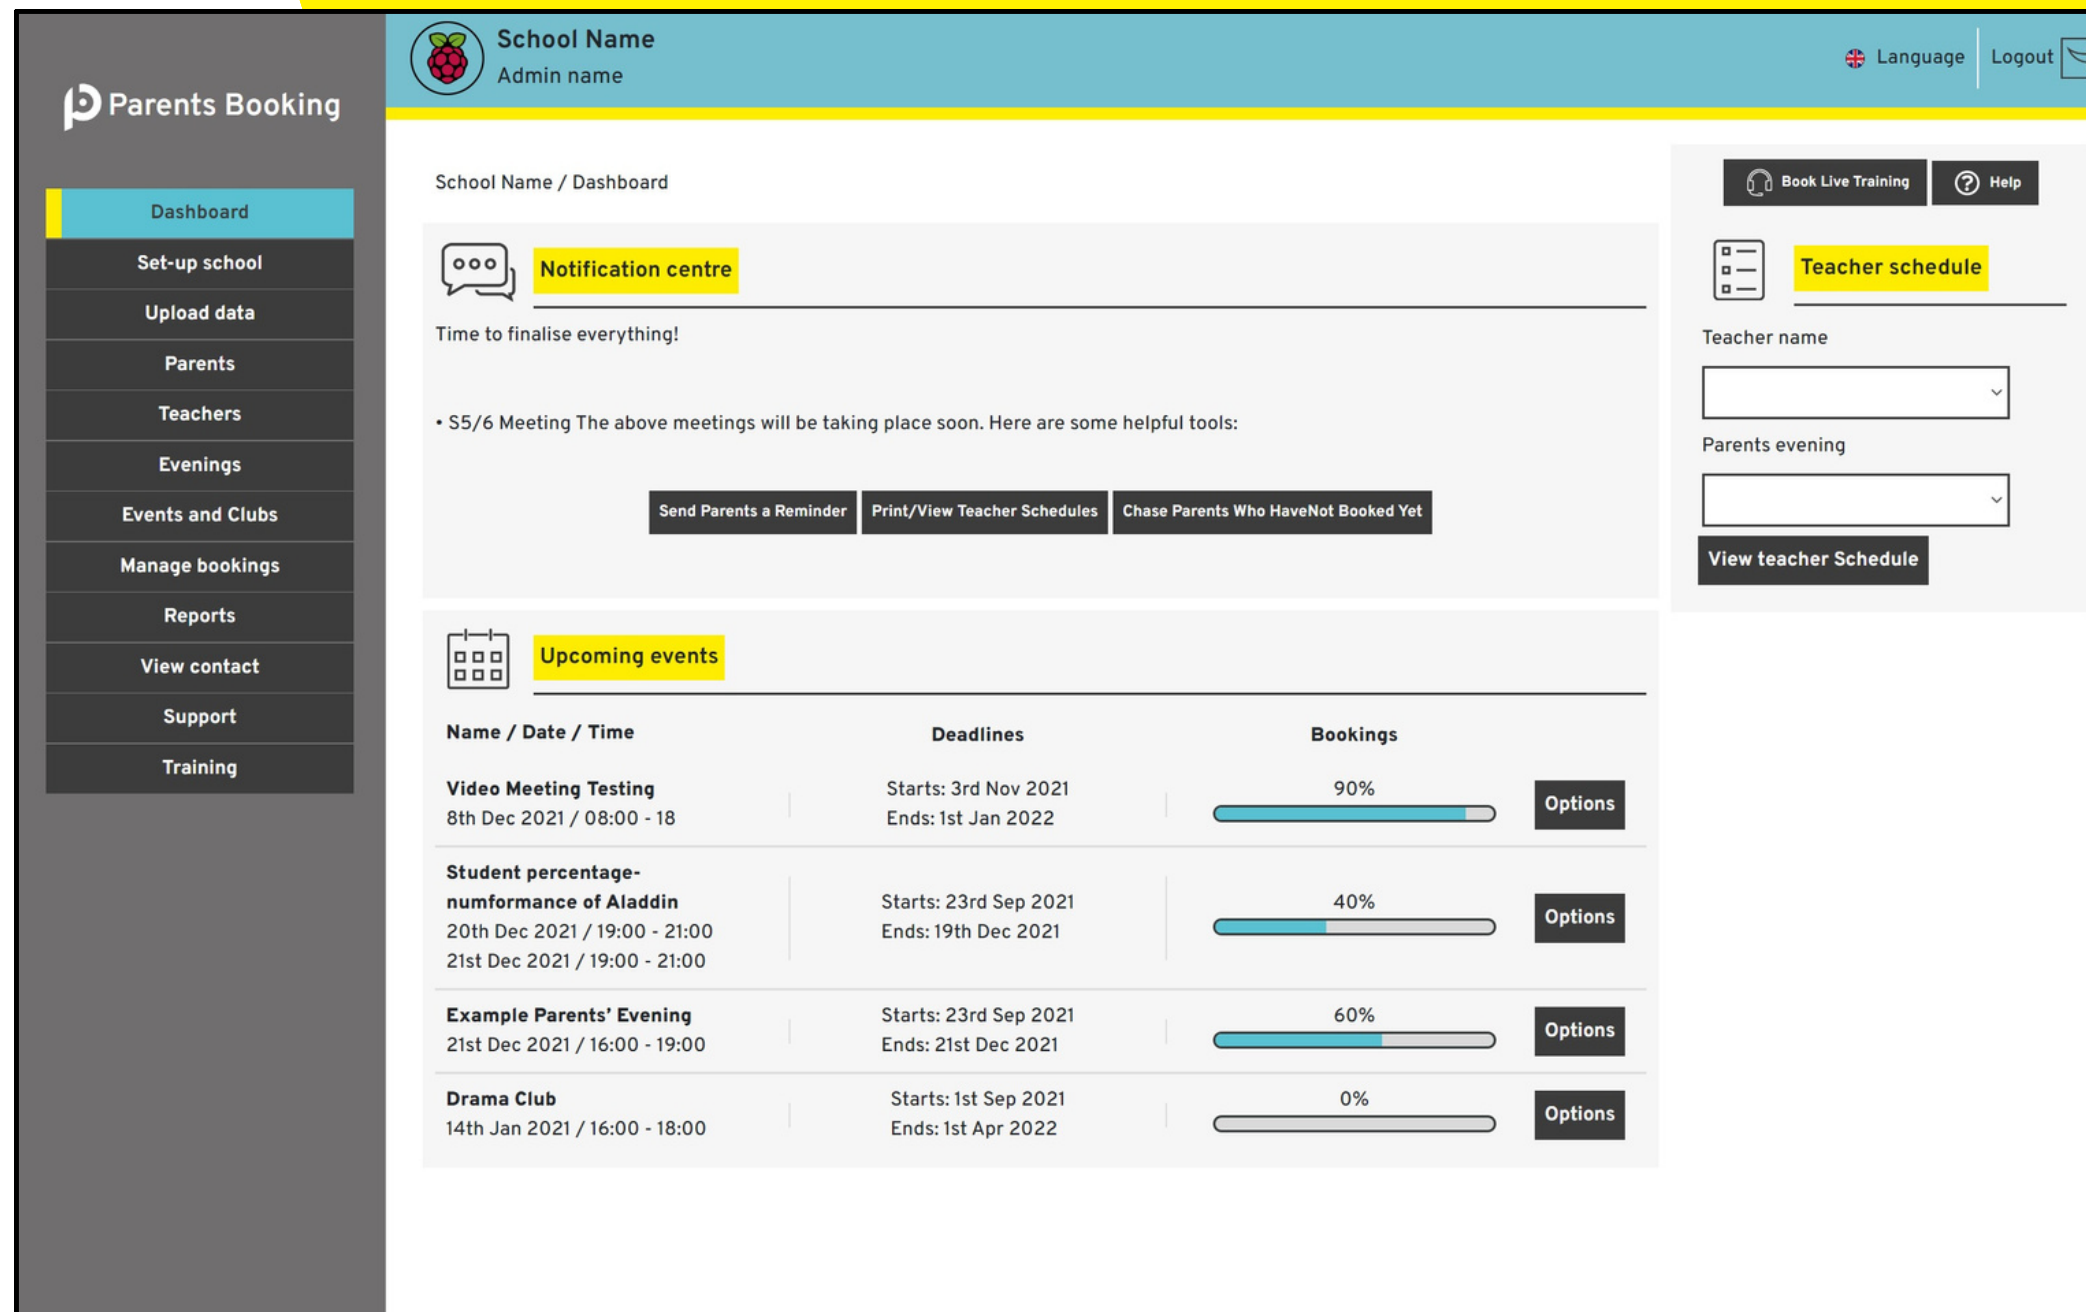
Parents Booking

Dashboard
Set-up school
Upload data
Parents
Teachers
Evenings
Events and Clubs
Manage bookings
Reports
View contact
Support
Training

School Name
Admin name

Language
Logout

School Name / Dashboard

Book Live Training
Help

Notification centre

Time to finalise everything!

• S5/6 Meeting The above meetings will be taking place soon. Here are some helpful tools:

Send Parents a Reminder
Print/View Teacher Schedules
Chase Parents Who HaveNot Booked Yet

Teacher schedule

Teacher name

Parents evening

View teacher Schedule

Upcoming events

| Name / Date / Time | Deadlines | Bookings | |
|---|---|---|---|
| Video Meeting Testing 8th Dec 2021 / 08:00 - 18 | Starts: 3rd Nov 2021 Ends: 1st Jan 2022 | 90% | Options |
| Student percentage-numformance of Aladdin 20th Dec 2021 / 19:00 - 21:00 21st Dec 2021 / 19:00 - 21:00 | Starts: 23rd Sep 2021 Ends: 19th Dec 2021 | 40% | Options |
| Example Parents' Evening 21st Dec 2021 / 16:00 - 19:00 | Starts: 23rd Sep 2021 Ends: 21st Dec 2021 | 60% | Options |
| Drama Club 14th Jan 2021 / 16:00 - 18:00 | Starts: 1st Sep 2021 Ends: 1st Apr 2022 | 0% | Options |